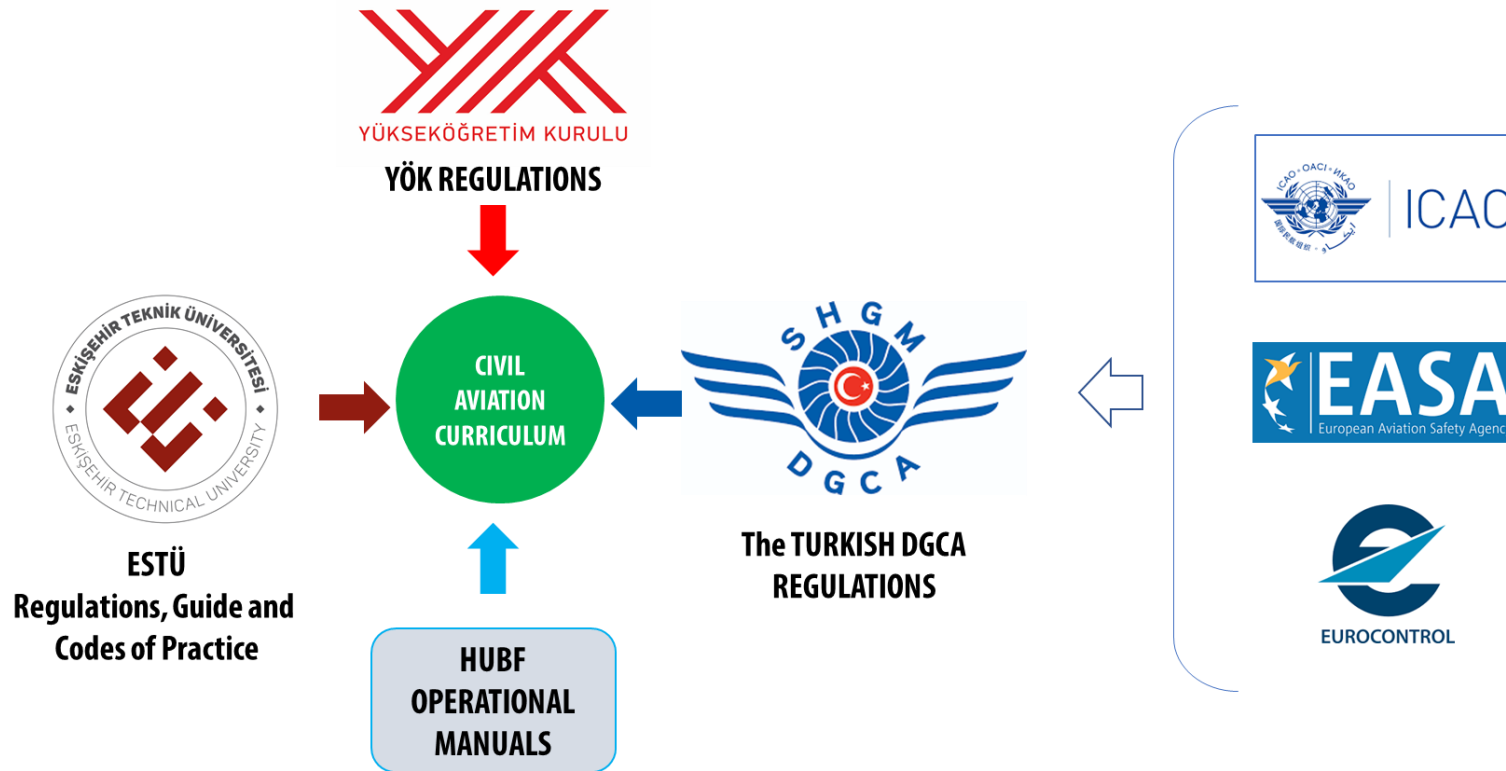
YÜKSEKÖĞRETİM KURULU

YÖK REGULATIONS

ESKİŞEHİR TEKNİK ÜNİVERSİTESİ
ESKİŞEHİR TECHNICAL UNIVERSITY

ESTÜ
Regulations, Guide and Codes of Practice

CIVIL AVIATION CURRICULUM

HUBF OPERATIONAL MANUALS

SHGM
DGCA

The TURKISH DGCA REGULATIONS

ICAO · OACI · ИКАО

ICAC

EASA
European Aviation Safety Agenc

EUROCONTROL